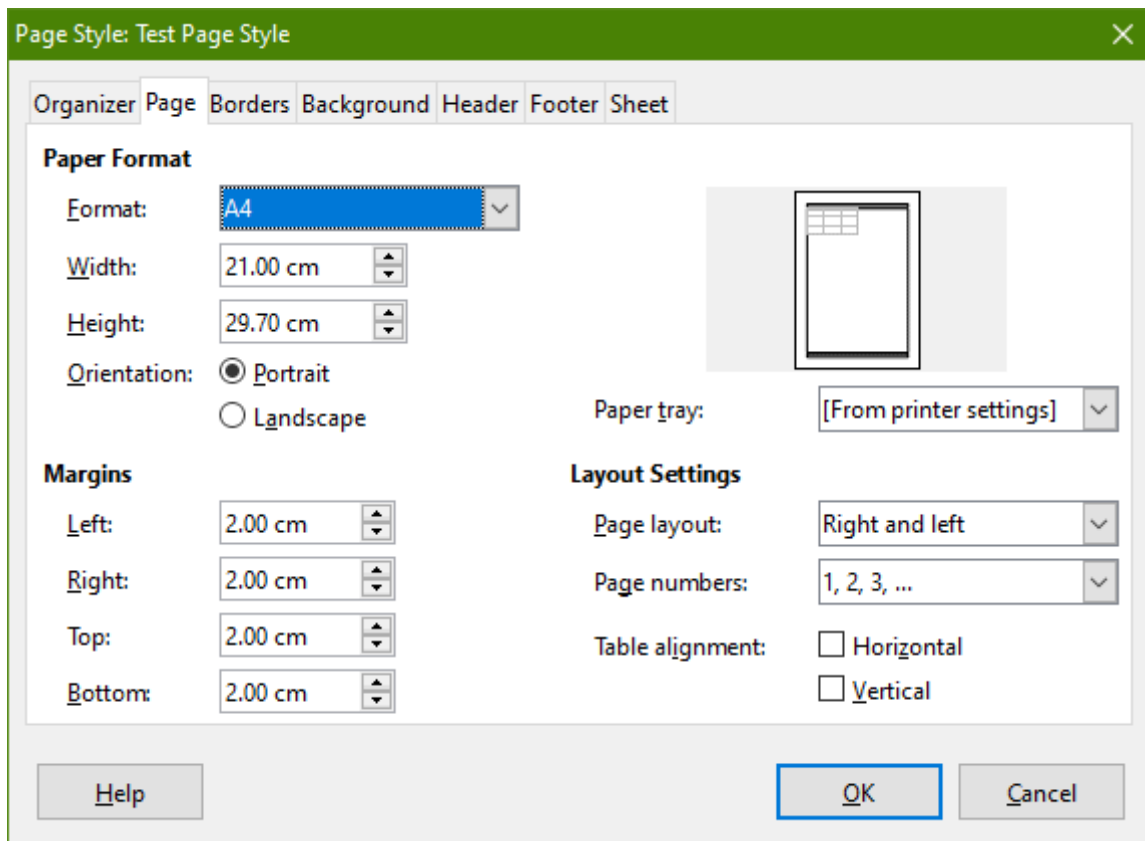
Page Style: Test Page Style

Organizer Page Borders Background Header Footer Sheet

Paper Format

Format: A4

Width: 21.00 cm

Height: 29.70 cm

Orientation: Portrait

Landscape

Paper tray: [From printer settings]

Margins

Left: 2.00 cm

Right: 2.00 cm

Top: 2.00 cm

Bottom: 2.00 cm

Layout Settings

Page layout: Right and left

Page numbers: 1, 2, 3, ...

Table alignment: Horizontal

Vertical

Help

OK

Cancel